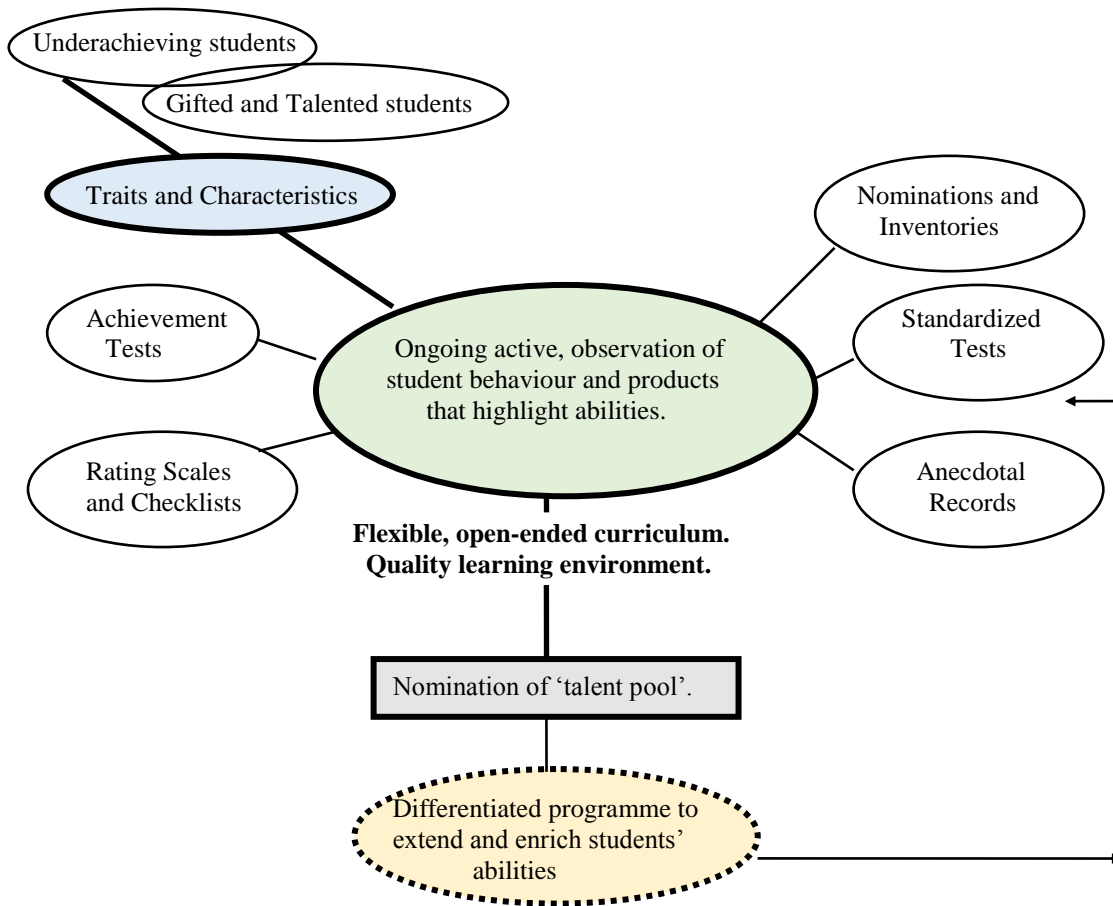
Underachieving students

Gifted and Talented students

Traits and Characteristics

Nominations and Inventories

Achievement Tests

Ongoing active, observation of student behaviour and products that highlight abilities.

Standardized Tests

Rating Scales and Checklists

Anecdotal Records

**Flexible, open-ended curriculum. Quality learning environment.**

Nomination of 'talent pool'.

Differentiated programme to extend and enrich students' abilities